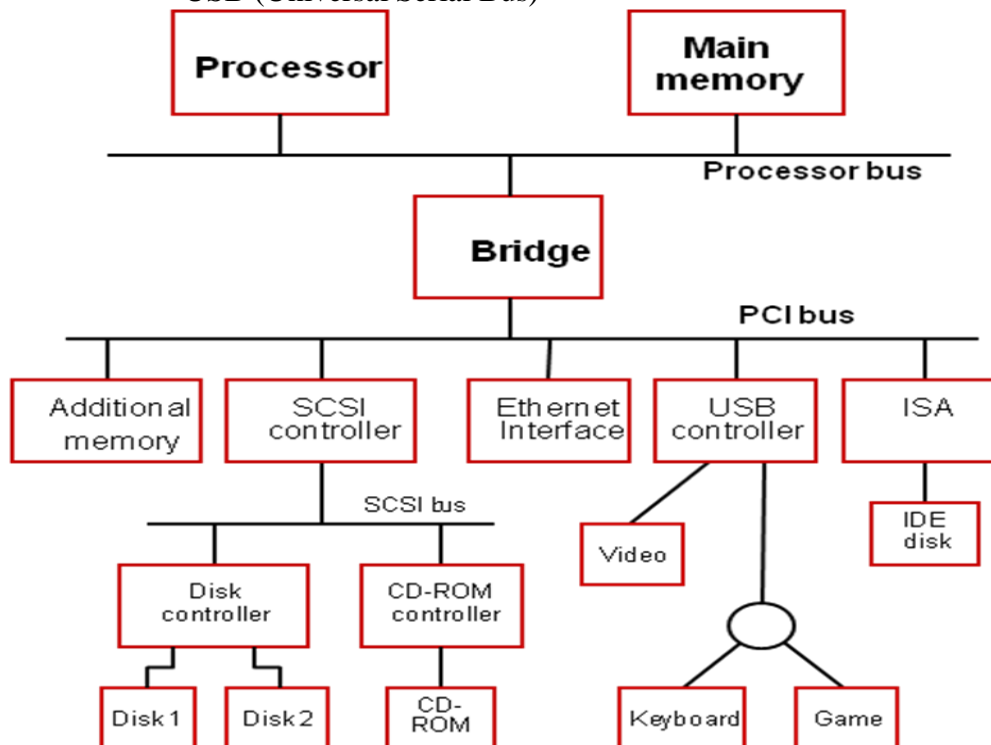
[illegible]

Processor

Main memory

Processor bus

Bridge

PCI bus

Additional memory

SCSI controller

Ethernet Interface

USB controller

ISA

SCSI bus

Video

IDE disk

Disk controller

CD-ROM controller

Disk 1

Disk 2

CD-ROM

Keyboard

Game